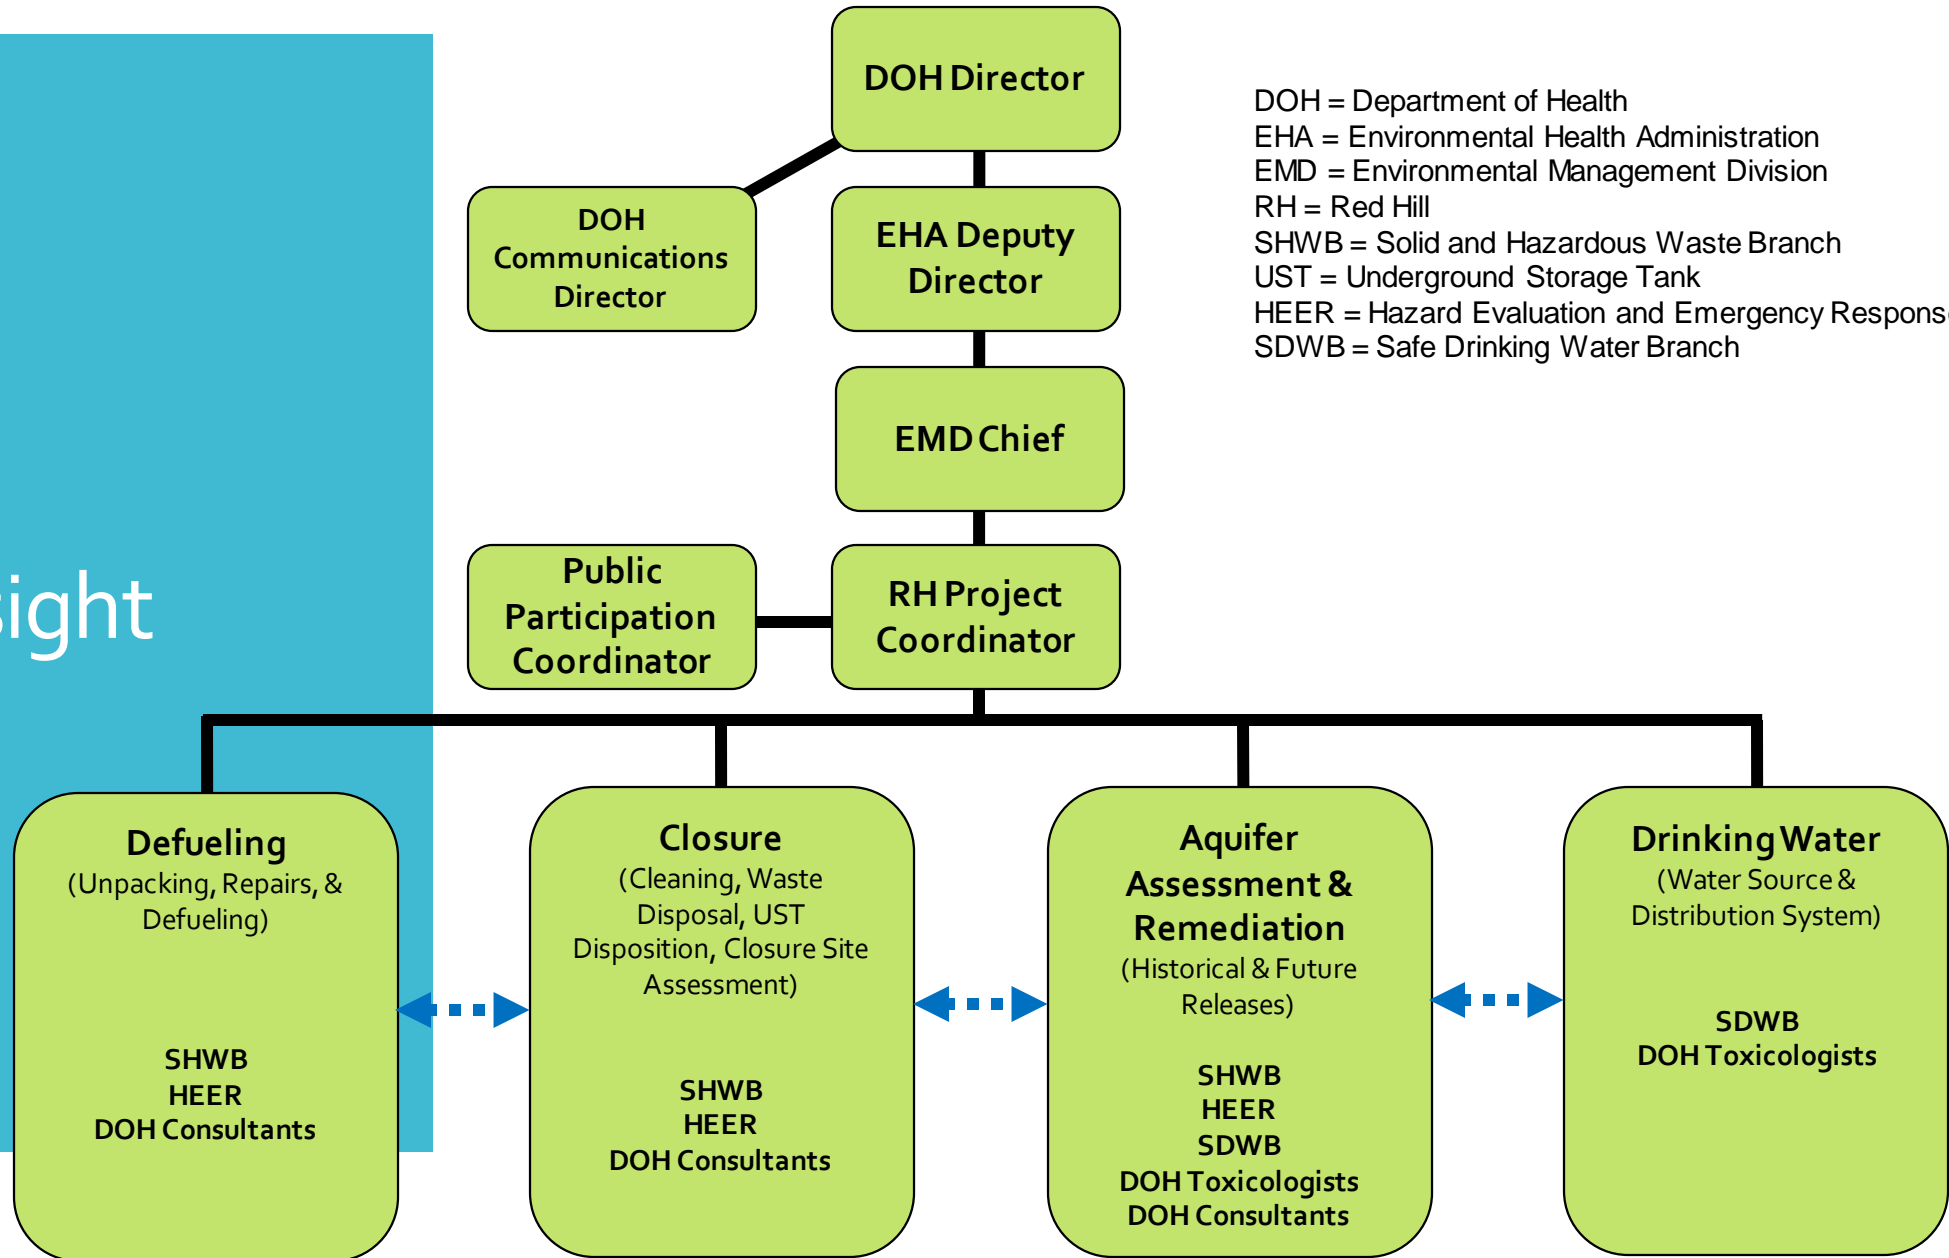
sight

DOH Director

DOH Communications Director

EHA Deputy Director

EMD Chief

Public Participation Coordinator

RH Project Coordinator

DOH = Department of Health
EHA = Environmental Health Administration
EMD = Environmental Management Division
RH = Red Hill
SHWB = Solid and Hazardous Waste Branch
UST = Underground Storage Tank
HEER = Hazard Evaluation and Emergency Respons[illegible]
SDWB = Safe Drinking Water Branch

Defueling
(Unpacking, Repairs, & Defueling)

SHWB
HEER
DOH Consultants

Closure
(Cleaning, Waste Disposal, UST Disposition, Closure Site Assessment)

SHWB
HEER
DOH Consultants

Aquifer Assessment & Remediation
(Historical & Future Releases)

SHWB
HEER
SDWB
DOH Toxicologists
DOH Consultants

Drinking Water
(Water Source & Distribution System)

SDWB
DOH Toxicologists